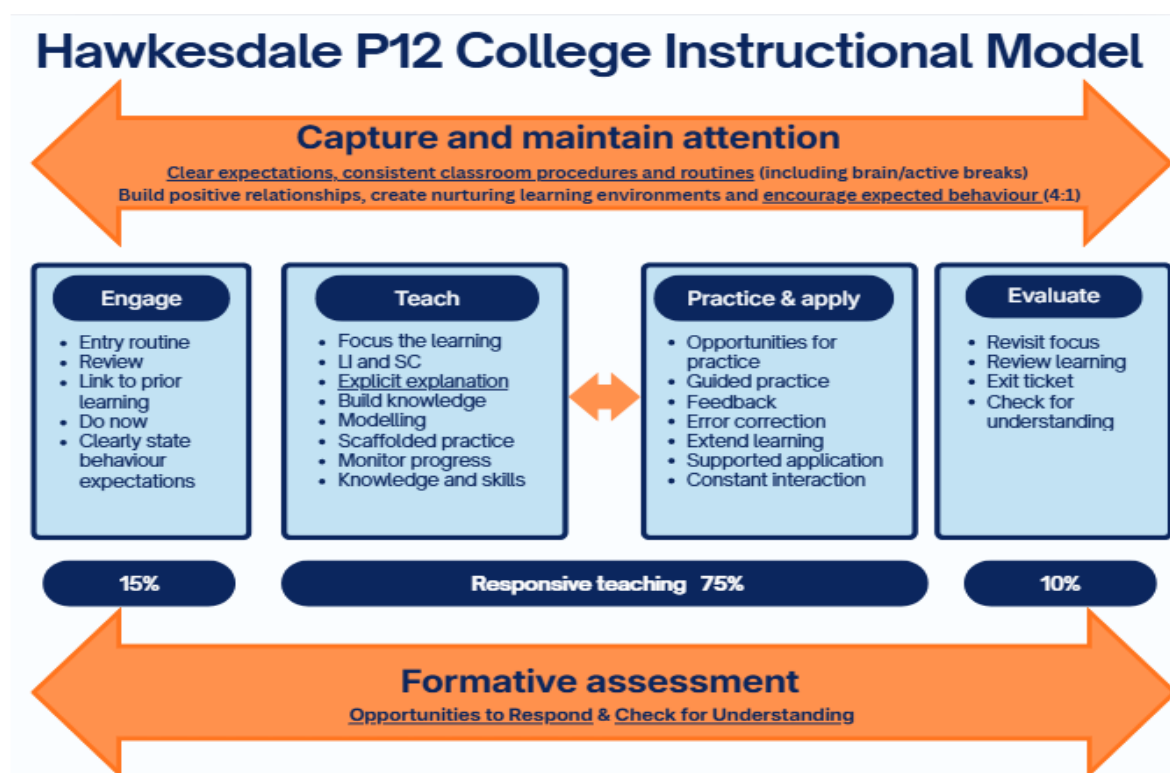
Hawkesdale P12 College Instructional Model

Capture and maintain attention

Clear expectations, consistent classroom procedures and routines (including brain/active breaks)
Build positive relationships, create nurturing learning environments and encourage expected behaviour (4:1)

Engage
- Entry routine
- Review
- Link to prior learning
- Do now
- Clearly state behaviour expectations

Teach
- Focus the learning
- LI and SC
- Explicit explanation
- Build knowledge
- Modelling
- Scaffolded practice
- Monitor progress
- Knowledge and skills

Practice & apply
- Opportunities for practice
- Guided practice
- Feedback
- Error correction
- Extend learning
- Supported application
- Constant interaction

Evaluate
- Revisit focus
- Review learning
- Exit ticket
- Check for understanding

15%

Responsive teaching 75%

10%

Formative assessment

Opportunities to Respond & Check for Understanding